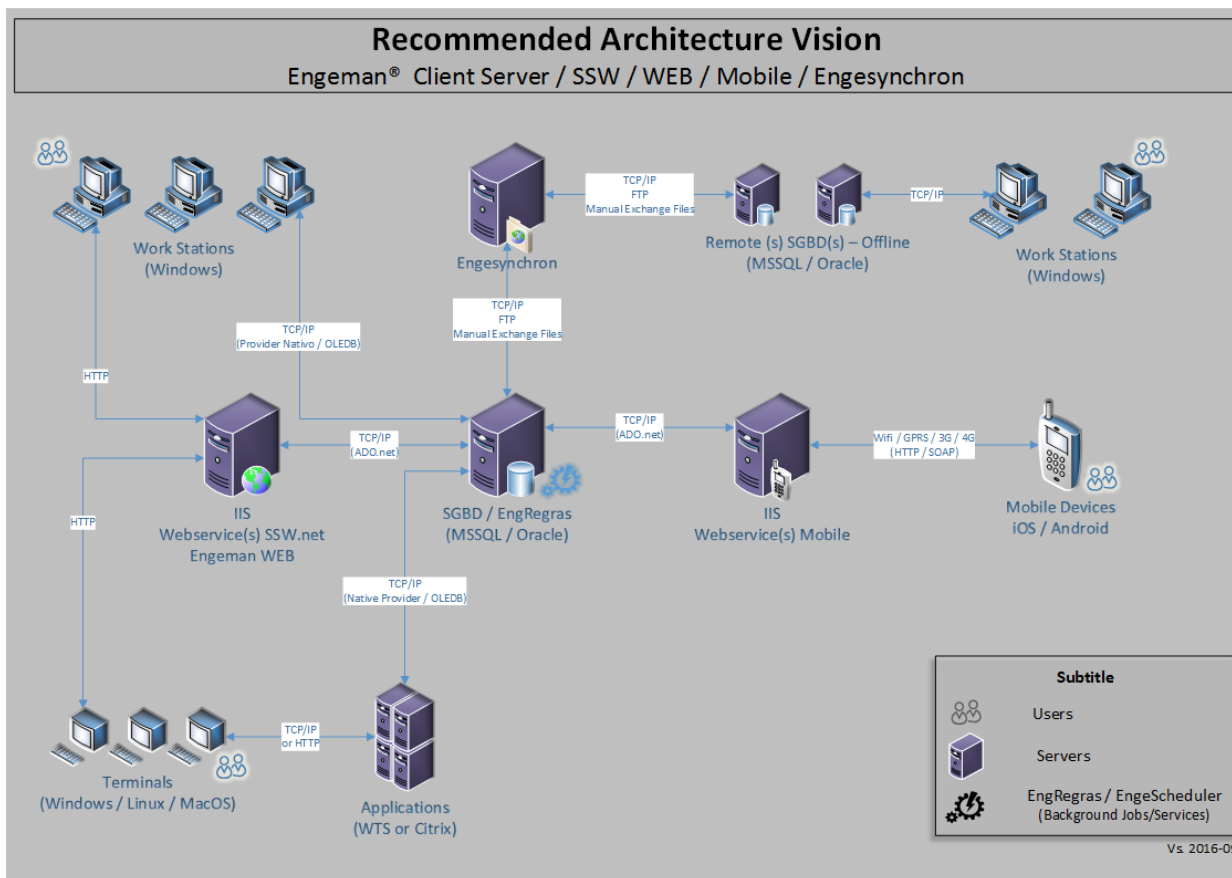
Recommended Architecture Vision
Engeman®  Client Server / SSW / WEB / Mobile / Engesynchron

Work Stations
(Windows)

Engesynchron

TCP/IP
FTP
Manual Exchange Files

Remote (s) SGBD(s) – Offline
(MSSQL / Oracle)

TCP/IP

Work Stations
(Windows)

TCP/IP
(Provider Nativo / OLEDB)

TCP/IP
FTP
Manual Exchange Files

HTTP

TCP/IP
(ADO.net)

TCP/IP
(ADO.net)

Wifi / GPRS / 3G / 4G
(HTTP / SOAP)

IIS
Webservice(s) SSW.net
Engeman WEB

SGBD / EngRegras
(MSSQL / Oracle)

IIS
Webservice(s) Mobile

Mobile Devices
iOS / Android

HTTP

TCP/IP
(Native Provider / OLEDB)

TCP/IP
or HTTP

Terminals
(Windows / Linux / MacOS)

Applications
(WTS or Citrix)

Subtitle
Users
Servers
EngRegras / EngeScheduler
(Background Jobs/Services)

Vs. 2016-0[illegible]